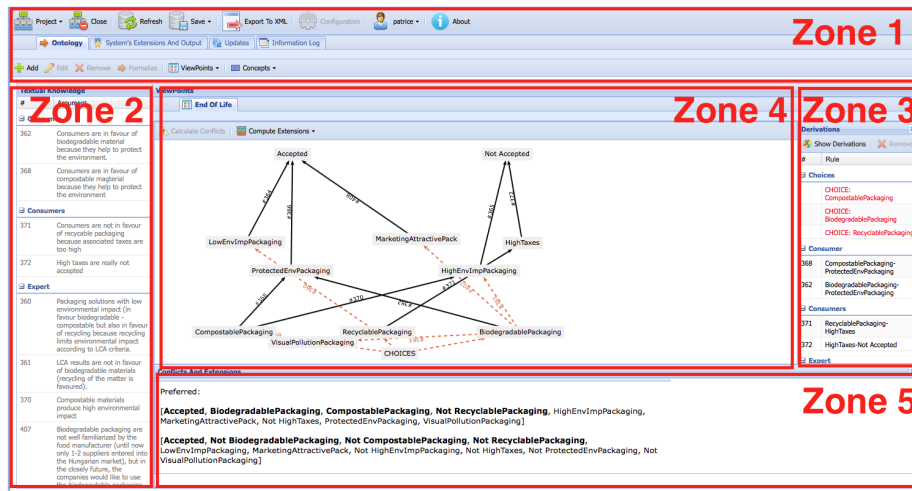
Project · Close · Refresh · Save · Export To XML · Configuration · patrice · About

Zone 1

Ontology · System's Extensions And Output · Updates · Information Log

Add · Edit · Remove · Formalize · ViewPoints · Concepts

Textual Knowledge

Zone 2

| # | Argument |
|---|---|
| 362 | Consumers are in favour of biodegradable material because they help to protect the environment. |
| 368 | Consumers are in favour of compostable material because they help to protect the environment. |

Consumers

| # | Argument |
|---|---|
| 371 | Consumers are not in favour of recyclable packaging because associated taxes are too high |
| 372 | High taxes are really not accepted |

Expert

| # | Argument |
|---|---|
| 360 | Packaging solutions with low environmental impact (in favour biodegradable - compostable but also in favour of recycling because recycling limits environmental impact according to LCA criteria. |
| 361 | LCA results are not in favour of biodegradable materials (recycling of the matter is favoured). |
| 370 | Compostable materials produce high environmental impact |
| 407 | Biodegradable packaging are not well familiarized by the food manufacturer (until now only 1-2 suppliers entered into the Hungarian market), but in the closely future, the companies would like to use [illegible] |

ViewPoints

End Of Life

Zone 4

Calculate Conflicts · Compute Extensions

Accepted · Not Accepted · LowEnvImpPackaging · MarketingAttractivePack · HighTaxes · ProtectedEnvPackaging · HighEnvImpPackaging · CompostablePackaging · RecyclablePackaging · BiodegradablePackaging · VisualPollutionPackaging · CHOICES

Zone 3

Derivations

Show Derivations · Remove

| # | Rule |
|---|---|
| Choices | |
| | CHOICE: CompostablePackaging |
| | CHOICE: BiodegradablePackaging |
| | CHOICE: RecyclablePackaging |
| Consumer | |
| 368 | CompostablePackaging-ProtectedEnvPackaging |
| 362 | BiodegradablePackaging-ProtectedEnvPackaging |
| Consumers | |
| 371 | RecyclablePackaging-HighTaxes |
| 372 | HighTaxes-Not Accepted |
| Expert | |

Conflicts And Extensions

Zone 5

Preferred:

[Accepted, BiodegradablePackaging, CompostablePackaging, Not RecyclablePackaging, HighEnvImpPackaging, MarketingAttractivePack, Not HighTaxes, ProtectedEnvPackaging, VisualPollutionPackaging]

[Accepted, Not BiodegradablePackaging, Not CompostablePackaging, Not RecyclablePackaging, LowEnvImpPackaging, MarketingAttractivePack, Not HighEnvImpPackaging, Not HighTaxes, Not ProtectedEnvPackaging, Not VisualPollutionPackaging]